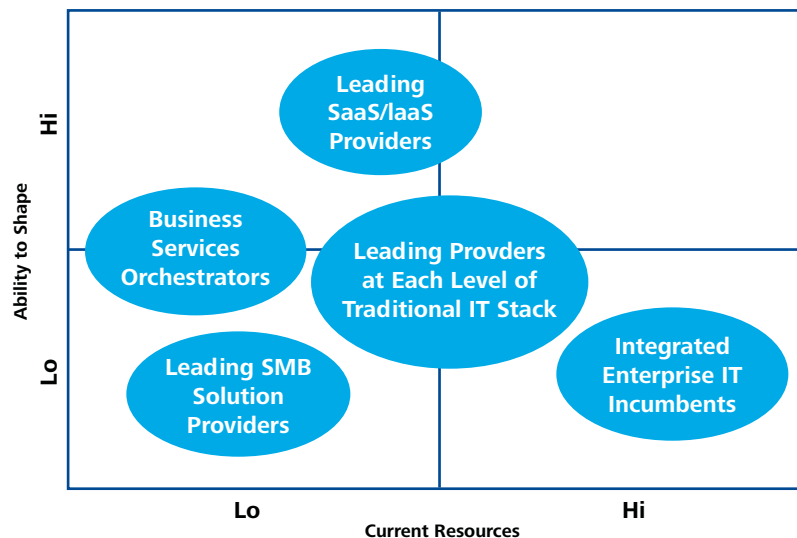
Hi

Ability to Shape

Lo

Leading SaaS/IaaS Providers

Business Services Orchestrators

Leading Provders at Each Level of Traditional IT Stack

Leading SMB Solution Providers

Integrated Enterprise IT Incumbents

Lo

Hi

Current Resources